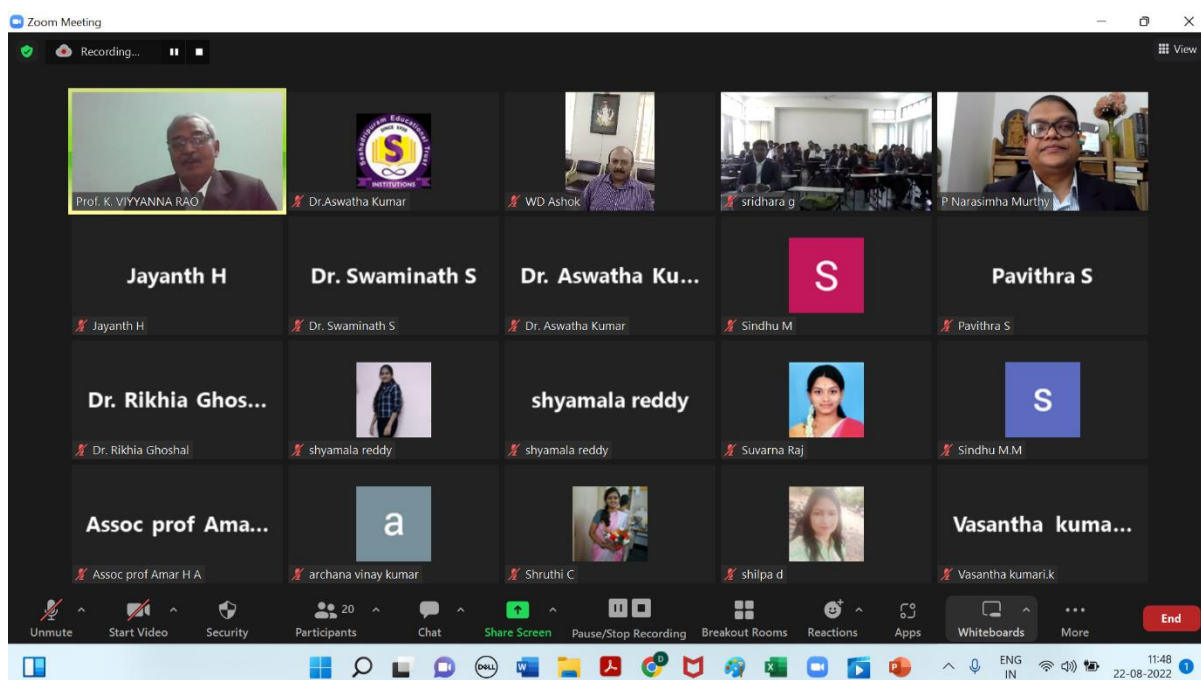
Zoom Meeting

Recording...

View

Prof. K. VIYYANNA RAO

Seshadripuram Educational Trust
SINCE 1930
S
INSTITUTIONS

Dr.Aswatha Kumar

WD Ashok

sridhara g

P Narasimha Murthy

Jayanth H

Jayanth H

Dr. Swaminath S

Dr. Swaminath S

Dr. Aswatha Ku...

Dr. Aswatha Kumar

S

Sindhu M

Pavithra S

Pavithra S

Dr. Rikhia Ghos...

Dr. Rikhia Ghoshal

shyamala reddy

shyamala reddy

shyamala reddy

Suvarna Raj

S

Sindhu M.M

Assoc prof Ama...

Assoc prof Amar H A

a

archana vinay kumar

Shruthi C

shilpa d

Vasantha kuma...

Vasantha kumari.k

Unmute

Start Video

Security

20

Participants

Chat

Share Screen

Pause/Stop Recording

Breakout Rooms

Reactions

Apps

Whiteboards

More

End

ENG
IN

11:48
22-08-2022

1